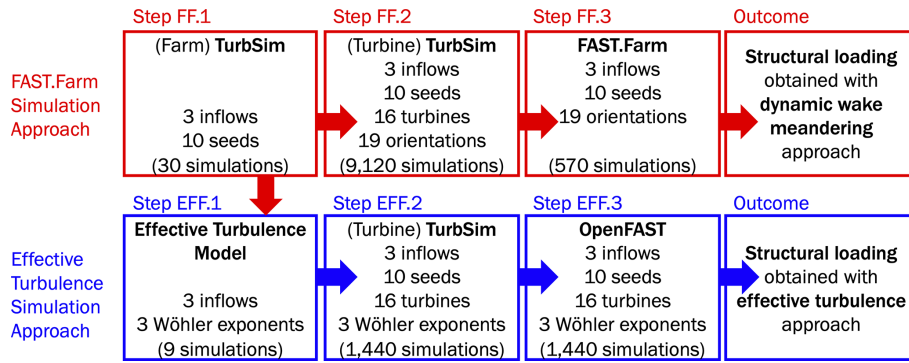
FAST.Farm Simulation Approach

Step FF.1
(Farm) TurbSim
3 inflows
10 seeds
(30 simulations)

Step FF.2
(Turbine) TurbSim
3 inflows
10 seeds
16 turbines
19 orientations
(9,120 simulations)

Step FF.3
FAST.Farm
3 inflows
10 seeds
19 orientations
(570 simulations)

Outcome
Structural loading obtained with dynamic wake meandering approach

Effective Turbulence Simulation Approach

Step EFF.1
Effective Turbulence Model
3 inflows
3 Wöhler exponents
(9 simulations)

Step EFF.2
(Turbine) TurbSim
3 inflows
10 seeds
16 turbines
3 Wöhler exponents
(1,440 simulations)

Step EFF.3
OpenFAST
3 inflows
10 seeds
16 turbines
3 Wöhler exponents
(1,440 simulations)

Outcome
Structural loading obtained with effective turbulence approach